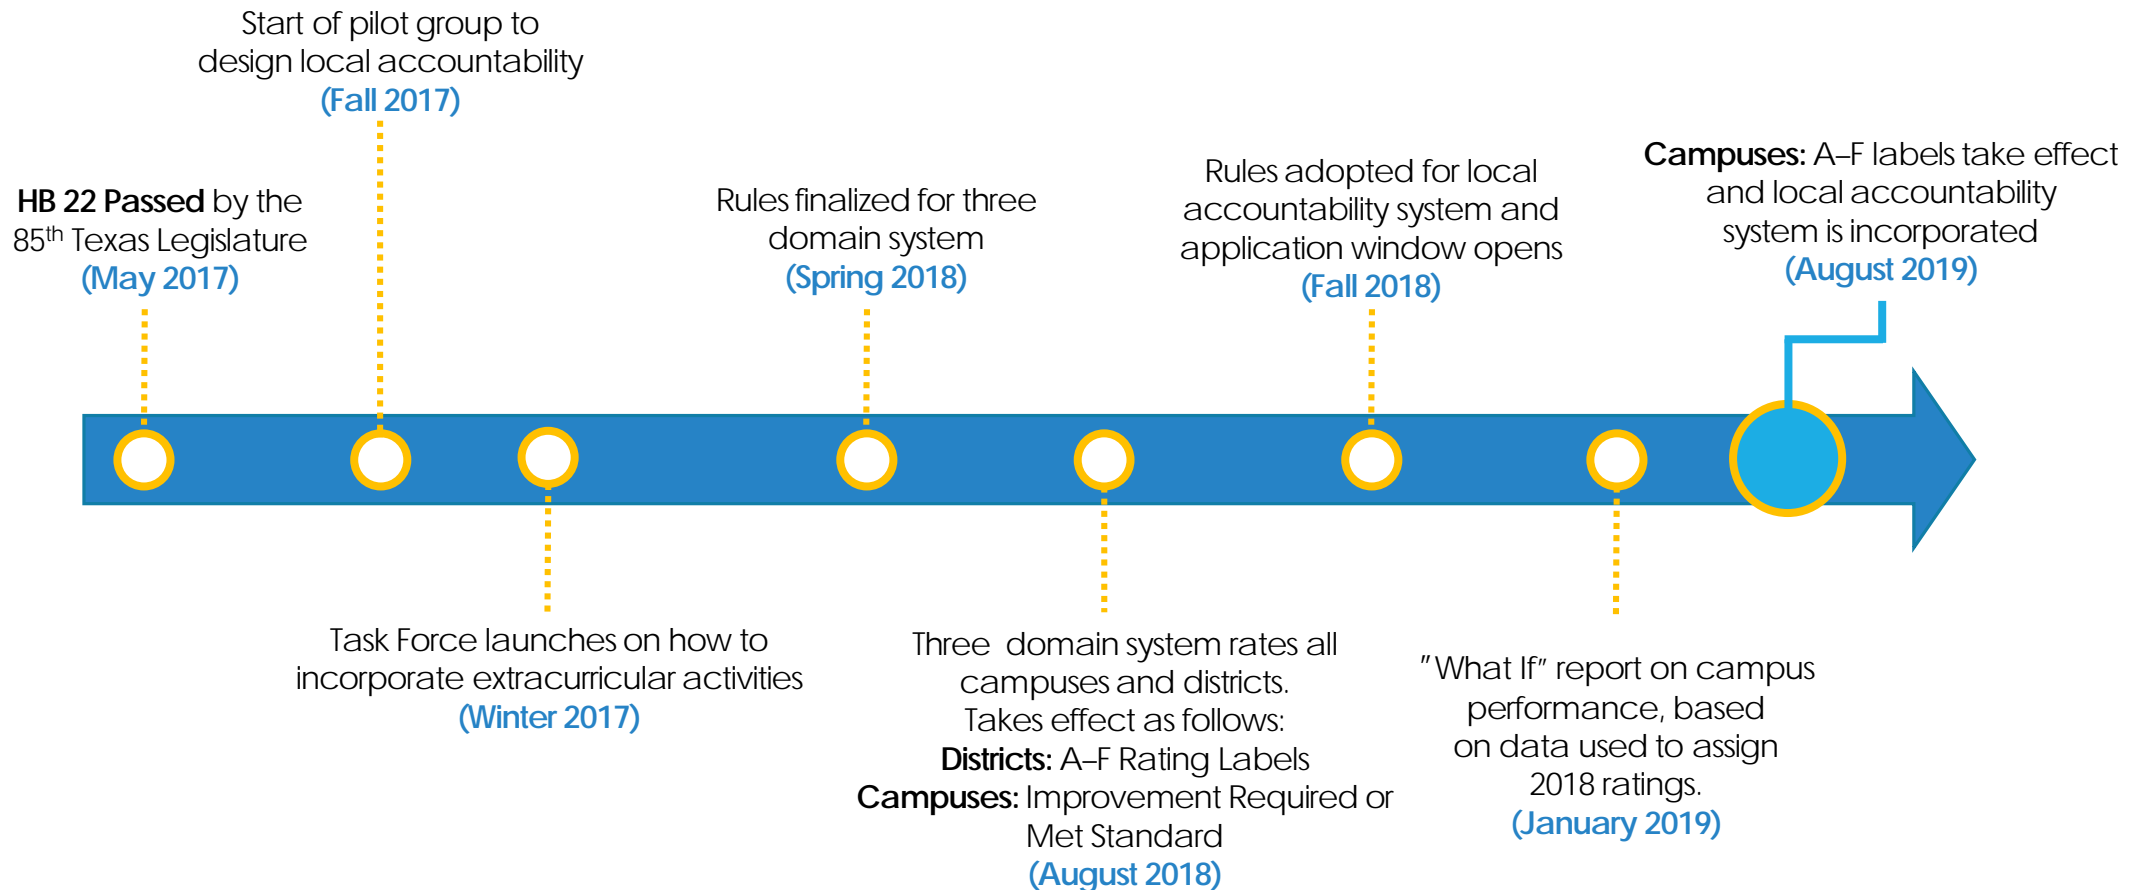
Start of pilot group to design local accountability
(Fall 2017)

HB 22 Passed by the $85^{th}$ Texas Legislature
(May 2017)

Rules finalized for three domain system
(Spring 2018)

Rules adopted for local accountability system and application window opens
(Fall 2018)

Campuses: A–F labels take effect and local accountability system is incorporated
(August 2019)

Task Force launches on how to incorporate extracurricular activities
(Winter 2017)

Three domain system rates all campuses and districts. Takes effect as follows:
Districts: A–F Rating Labels
Campuses: Improvement Required or Met Standard
(August 2018)

"What If" report on campus performance, based on data used to assign 2018 ratings.
(January 2019)